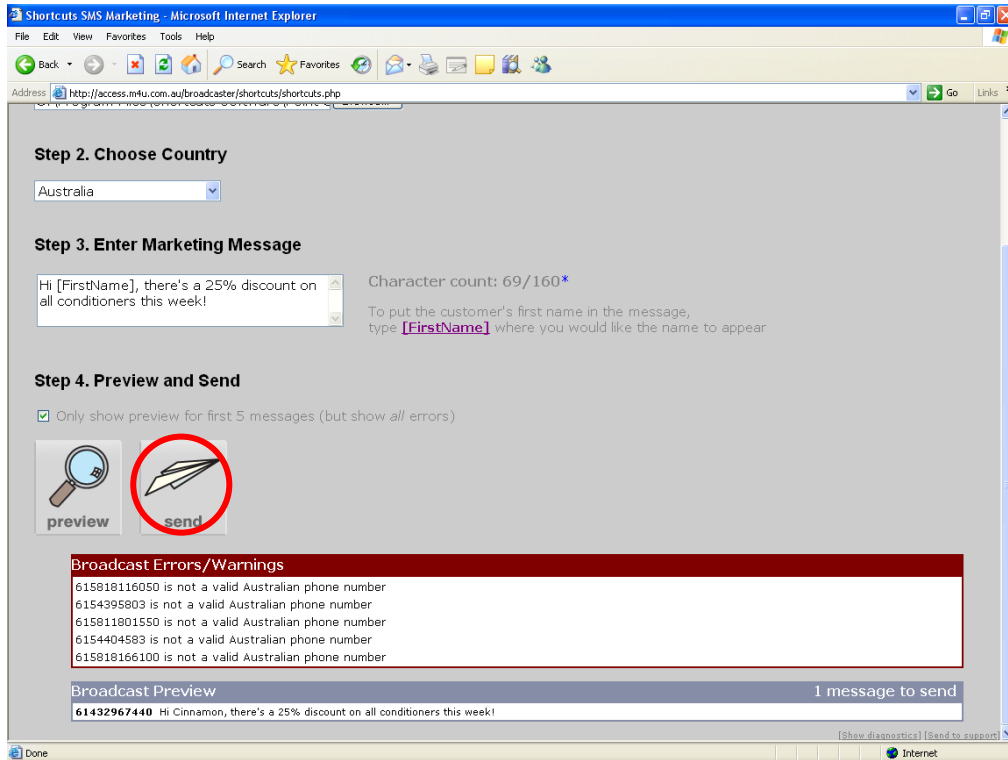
Shortcuts SMS Marketing - Microsoft Internet Explorer

File Edit View Favorites Tools Help

Back Search Favorites

Address http://access.m4u.com.au/broadcaster/shortcuts/shortcuts.php Go Links

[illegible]

Step 2. Choose Country

Australia

Step 3. Enter Marketing Message

Hi [FirstName], there's a 25% discount on all conditioners this week!

Character count: 69/160*

To put the customer's first name in the message, type [FirstName] where you would like the name to appear

Step 4. Preview and Send

Only show preview for first 5 messages (but show *all* errors)

preview

send

| Broadcast Errors/Warnings |
|---|
| 615818116050 is not a valid Australian phone number |
| 6154395803 is not a valid Australian phone number |
| 615811801550 is not a valid Australian phone number |
| 6154404583 is not a valid Australian phone number |
| 615818166100 is not a valid Australian phone number |

| Broadcast Preview | 1 message to send |
|---|---|
| **61432967440** Hi Cinnamon, there's a 25% discount on all conditioners this week! | |

[Show diagnostics] [Send to support]

Done

Internet